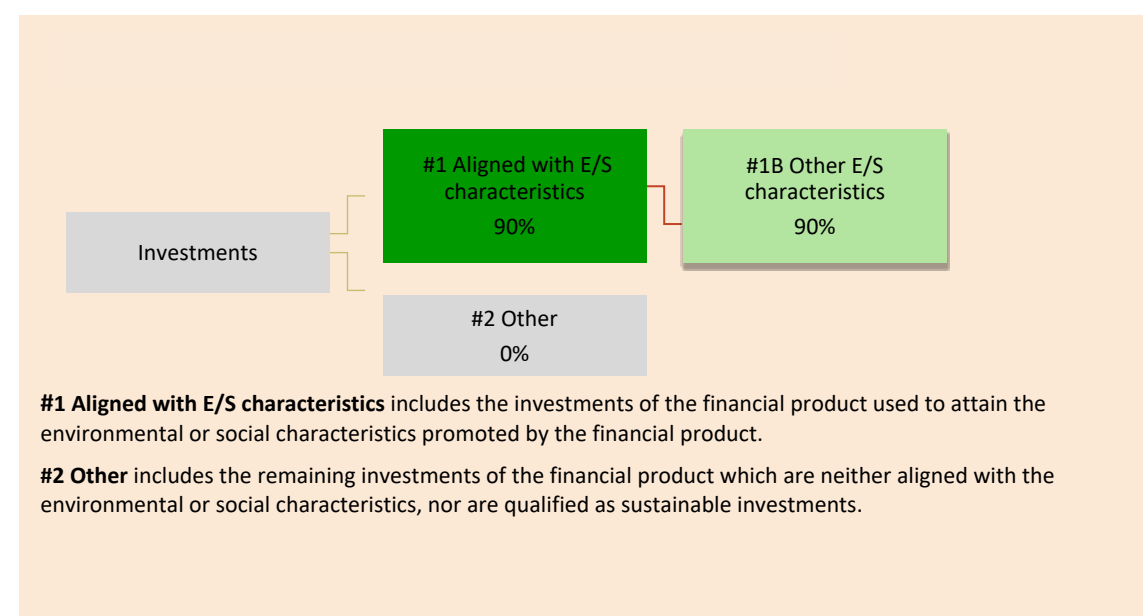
Investments

#1 Aligned with E/S characteristics
90%

#1B Other E/S characteristics
90%

#2 Other
0%

**#1 Aligned with E/S characteristics** includes the investments of the financial product used to attain the environmental or social characteristics promoted by the financial product.

**#2 Other** includes the remaining investments of the financial product which are neither aligned with the environmental or social characteristics, nor are qualified as sustainable investments.